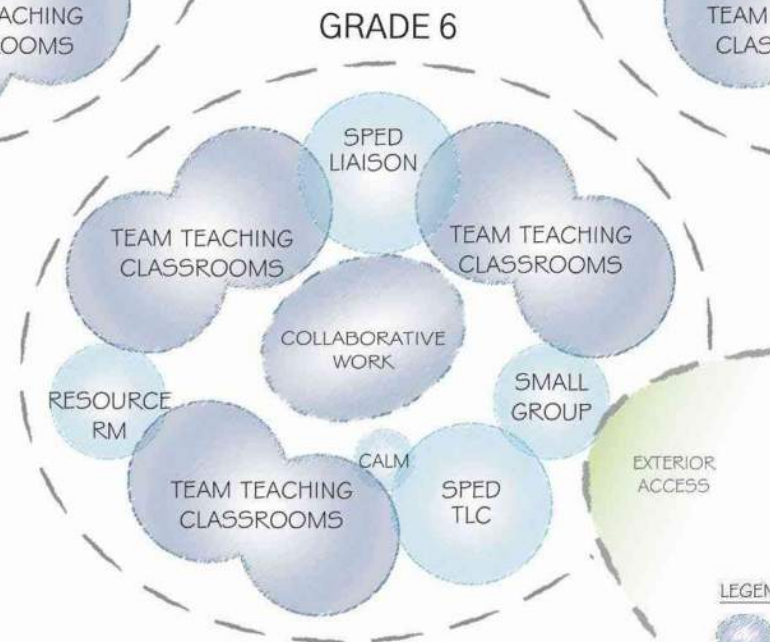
ACHING
OOMS

GRADE 6

TEAM
CLAS

SPED
LIAISON

TEAM TEACHING
CLASSROOMS

TEAM TEACHING
CLASSROOMS

COLLABORATIVE
WORK

RESOURCE
RM

SMALL
GROUP

CALM

TEAM TEACHING
CLASSROOMS

SPED
TLC

EXTERIOR
ACCESS

LEGEN